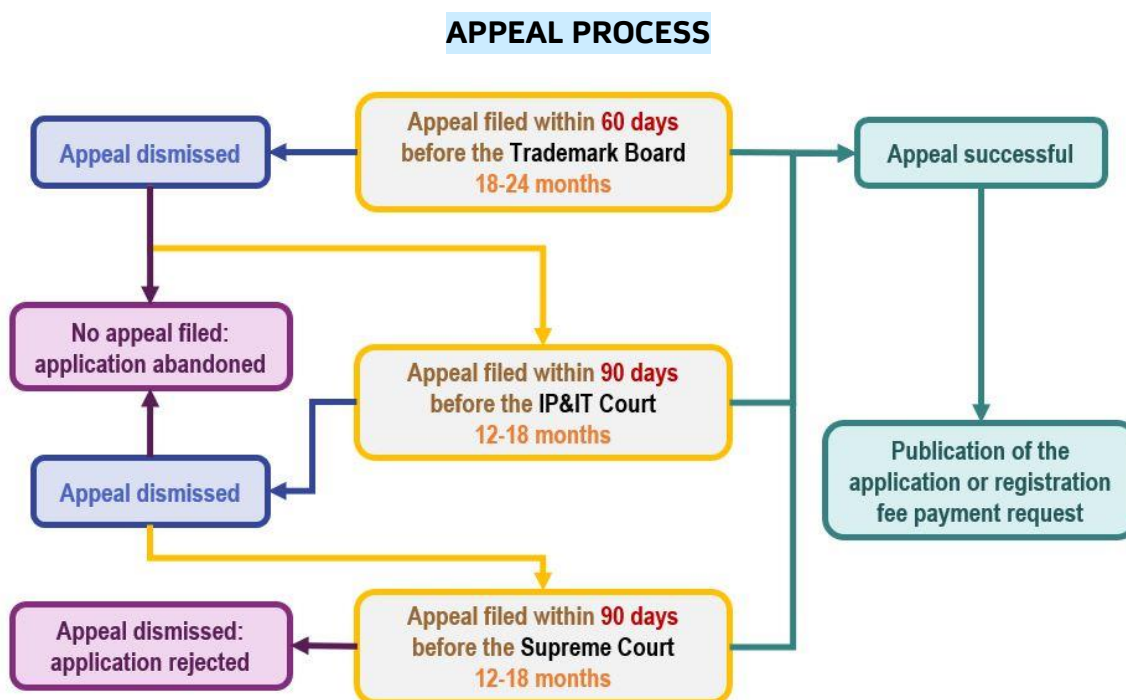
APPEAL PROCESS

Appeal dismissed

Appeal filed within 60 days before the Trademark Board
18-24 months

Appeal successful

No appeal filed: application abandoned

Appeal filed within 90 days before the IP&IT Court
12-18 months

Appeal dismissed

Publication of the application or registration fee payment request

Appeal dismissed: application rejected

Appeal filed within 90 days before the Supreme Court
12-18 months